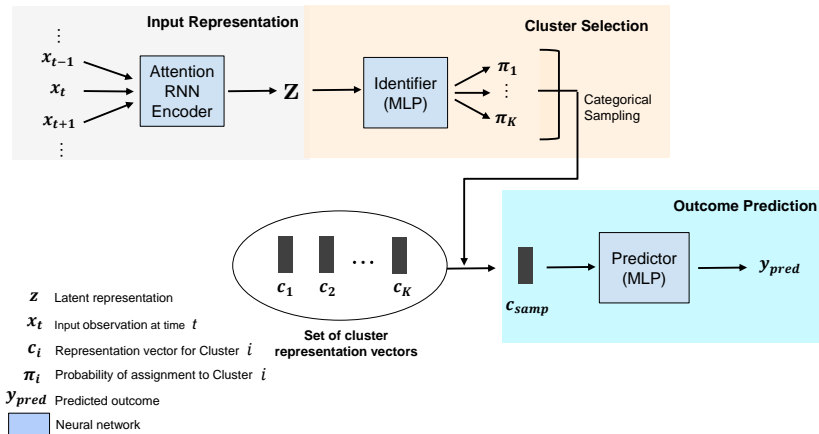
Input Representation

$\vdots$
$x_{t-1}$
$x_t$
$x_{t+1}$
$\vdots$

Attention RNN Encoder

$\mathbf{z}$

Cluster Selection

Identifier (MLP)

$\pi_1$
$\vdots$
$\pi_K$

Categorical Sampling

$c_1$ $c_2$ $\cdots$ $c_K$

Set of cluster representation vectors

Outcome Prediction

$c_{samp}$

Predictor (MLP)

$y_{pred}$

$z$ Latent representation
$x_t$ Input observation at time $t$
$c_i$ Representation vector for Cluster $i$
$\pi_i$ Probability of assignment to Cluster $i$
$y_{pred}$ Predicted outcome
Neural network